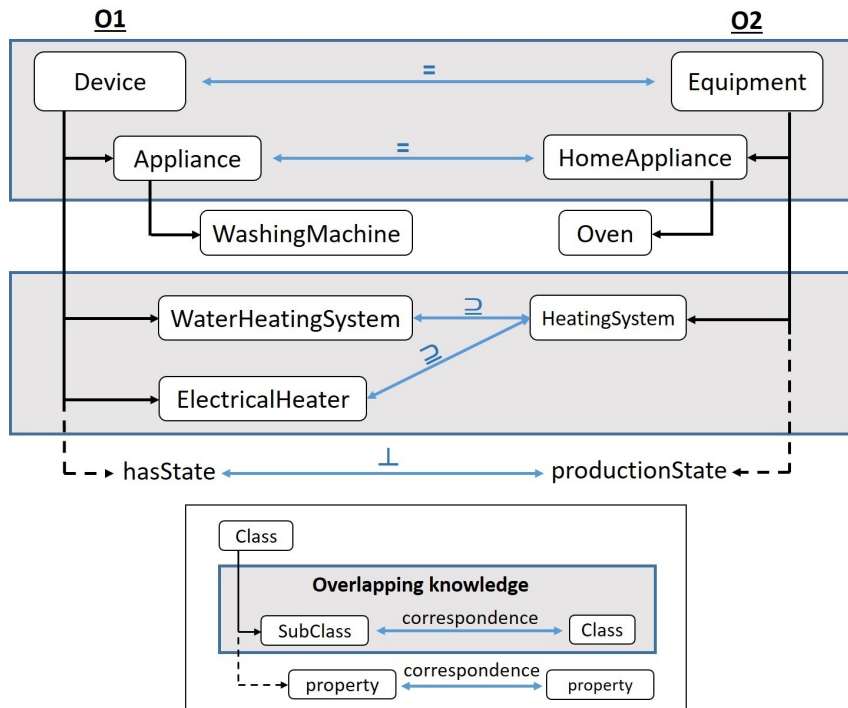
O1

O2

Device

=

Equipment

Appliance

=

HomeAppliance

WashingMachine

Oven

WaterHeatingSystem

$\supseteq$

HeatingSystem

$\supseteq$

ElectricalHeater

hasState

$\perp$

productionState

Class

Overlapping knowledge

SubClass

correspondence

Class

property

correspondence

property